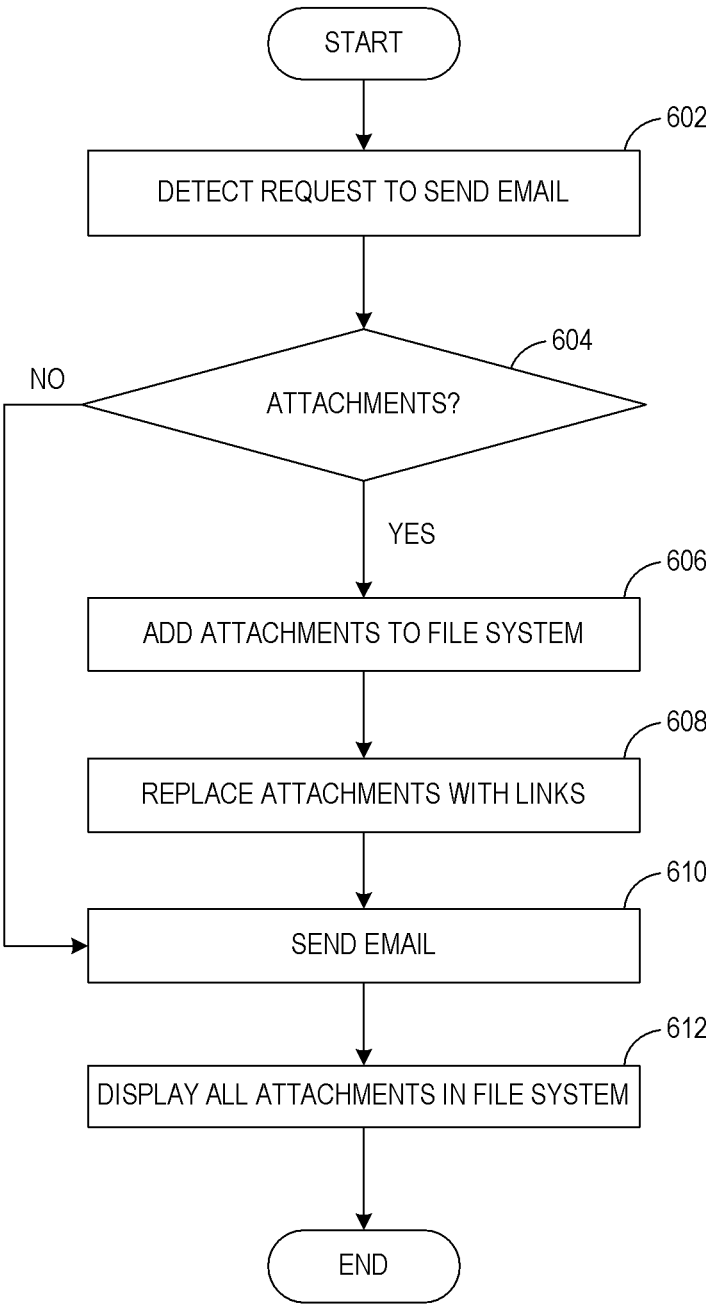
START

602

DETECT REQUEST TO SEND EMAIL

604

NO

ATTACHMENTS?

YES

606

ADD ATTACHMENTS TO FILE SYSTEM

608

REPLACE ATTACHMENTS WITH LINKS

610

SEND EMAIL

612

DISPLAY ALL ATTACHMENTS IN FILE SYSTEM

END